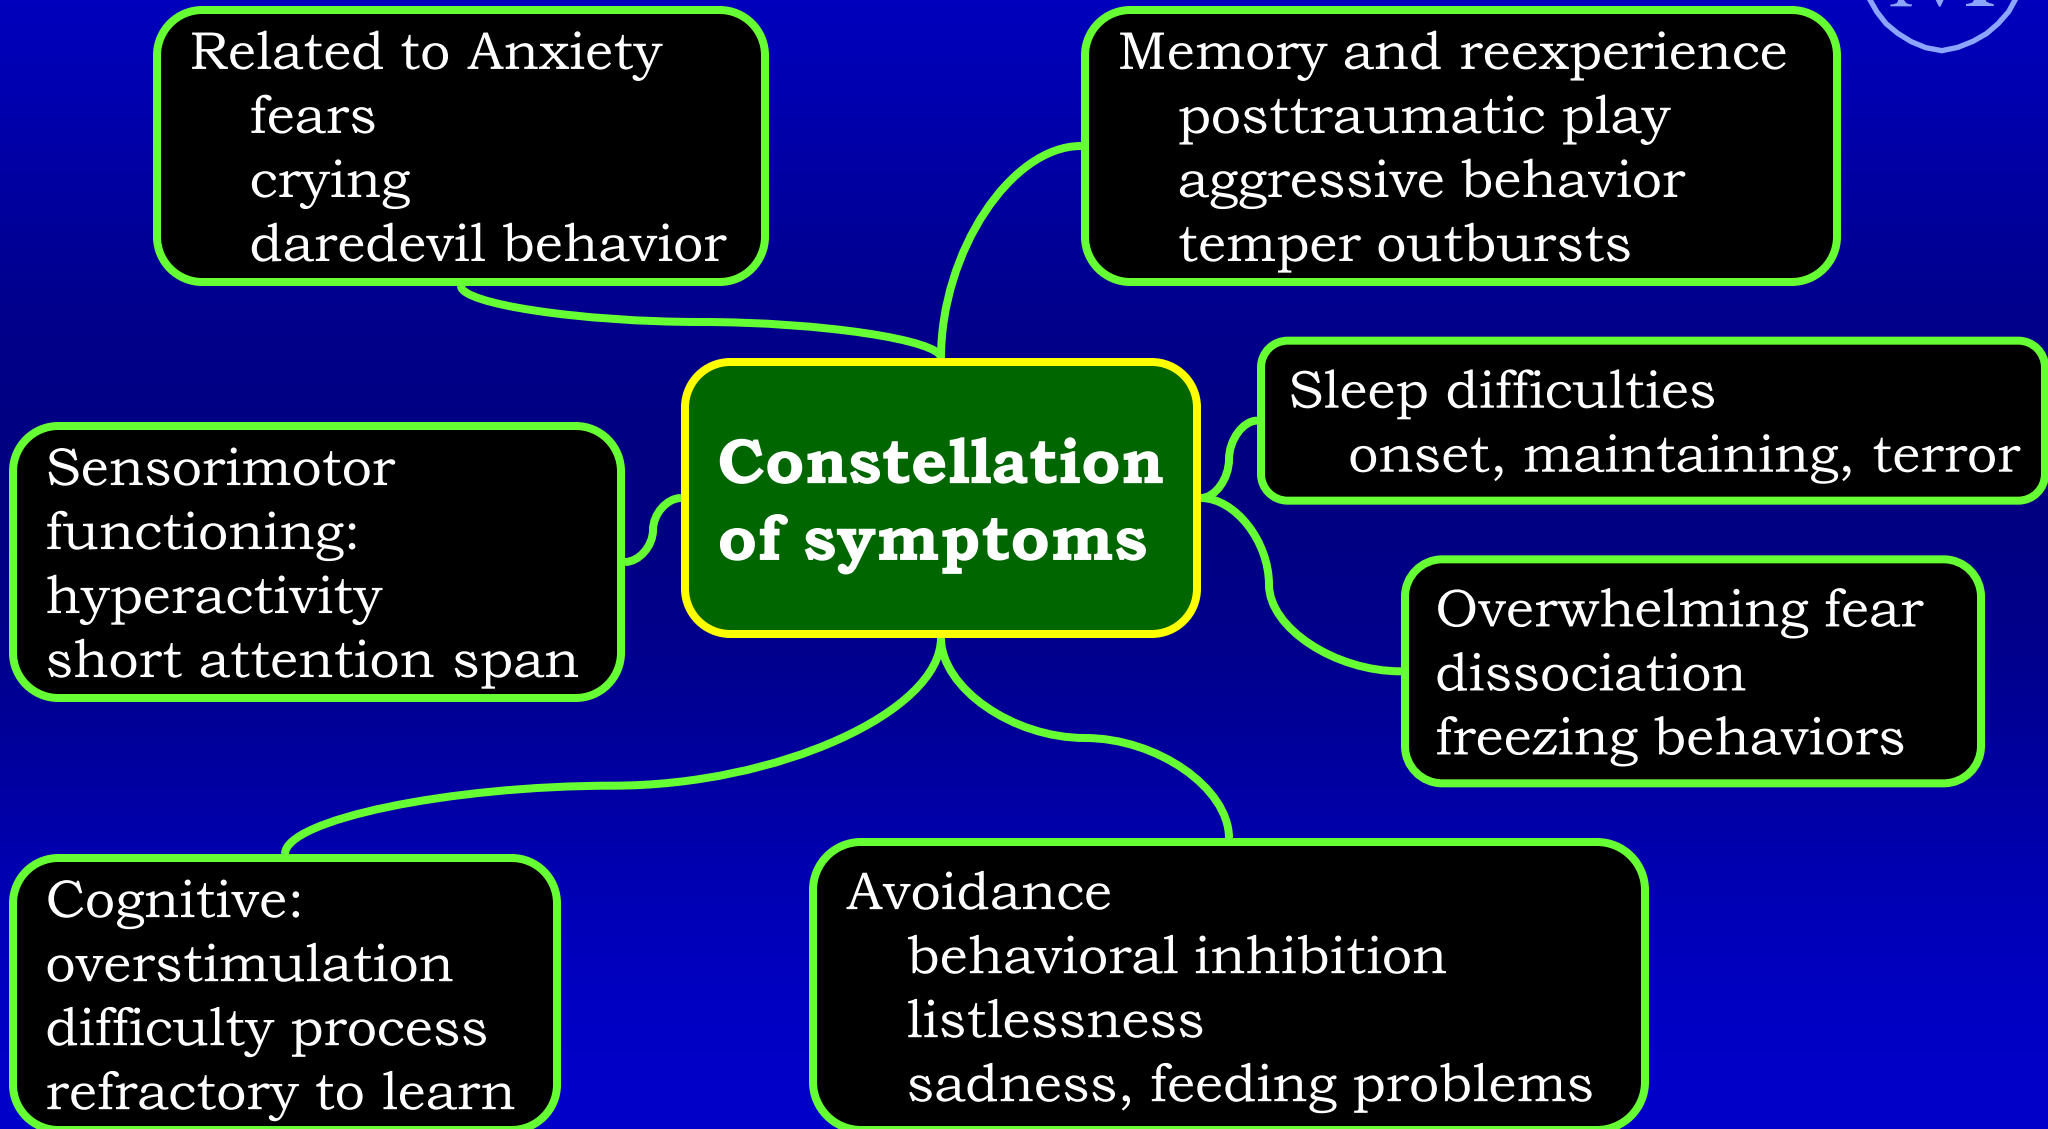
Related to Anxiety
fears
crying
daredevil behavior

Memory and reexperience
posttraumatic play
aggressive behavior
temper outbursts

Constellation of symptoms

Sleep difficulties
onset, maintaining, terror

Sensorimotor functioning:
hyperactivity
short attention span

Overwhelming fear
dissociation
freezing behaviors

Cognitive:
overstimulation
difficulty process
refractory to learn

Avoidance
behavioral inhibition
listlessness
sadness, feeding problems